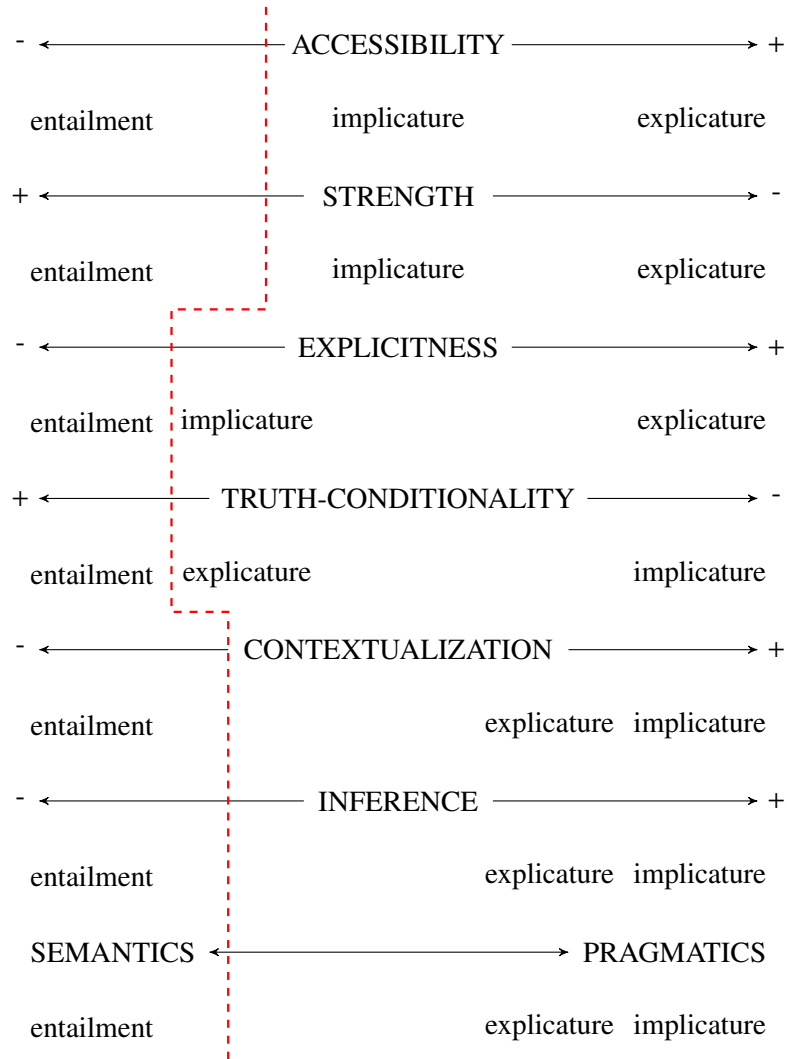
- ACCESSIBILITY +

entailment implicature explicature

+ STRENGTH -

entailment implicature explicature

- EXPLICITNESS +

entailment implicature explicature

+ TRUTH-CONDITIONALITY -

entailment explicature implicature

- CONTEXTUALIZATION +

entailment explicature implicature

- INFERENCE +

entailment explicature implicature

SEMANTICS PRAGMATICS

entailment explicature implicature